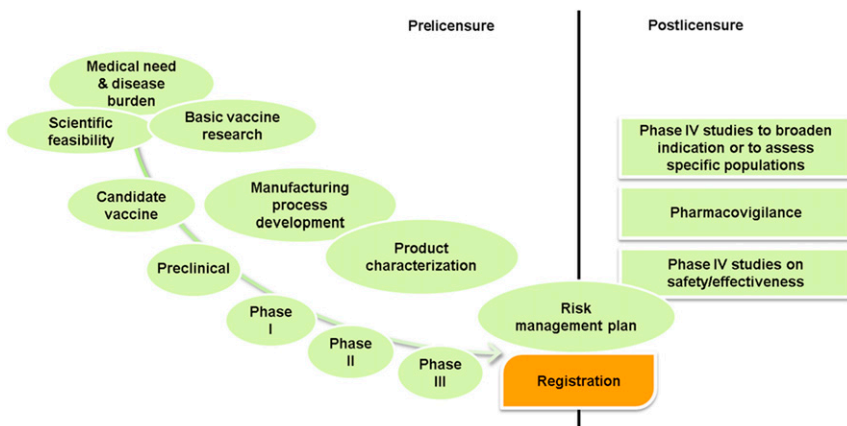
Prelicensure

Postlicensure

Medical need & disease burden

Scientific feasibility

Basic vaccine research

Candidate vaccine

Manufacturing process development

Product characterization

Preclinical

Phase I

Phase II

Phase III

Risk management plan

Registration

Phase IV studies to broaden indication or to assess specific populations

Pharmacovigilance

Phase IV studies on safety/effectiveness